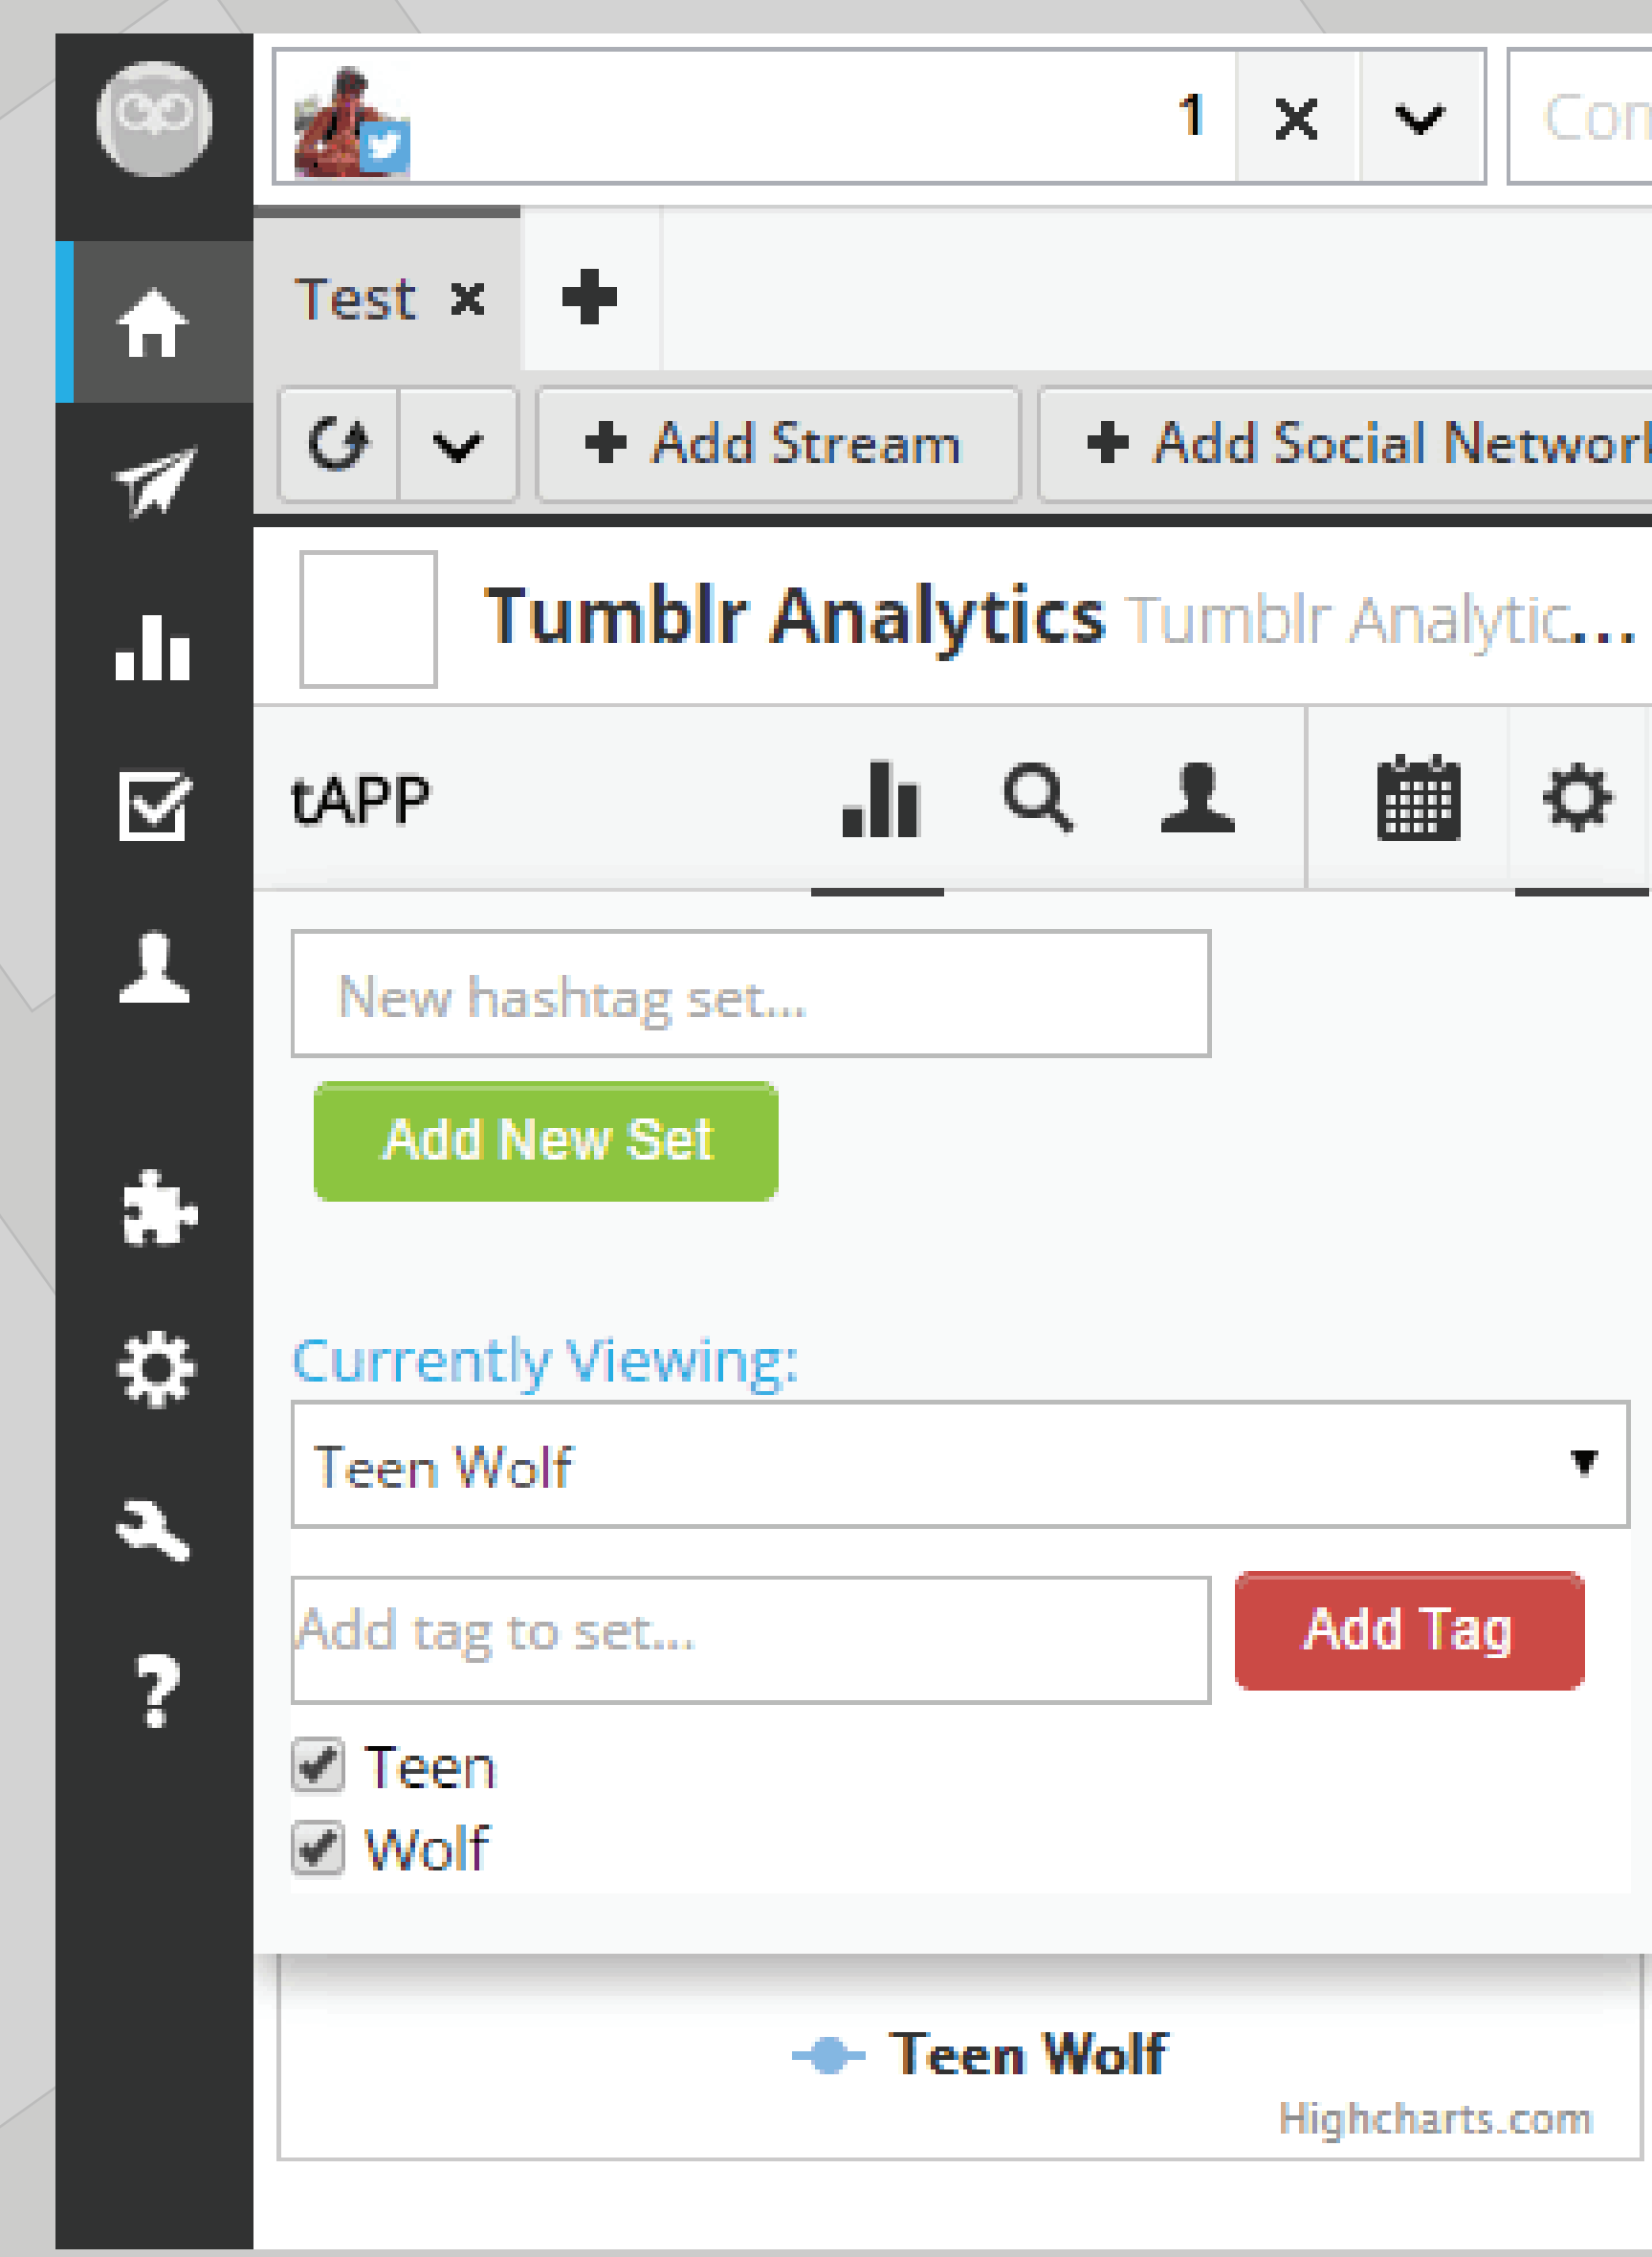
1 × Con

Test ×

Add Stream Add Social Networ

Tumblr Analytics Tumblr Analytic...

tAPP

New hashtag set...

Add New Set

Currently Viewing:

Teen Wolf

Add tag to set...

Add Tag

Teen

Wolf

Teen Wolf

Highcharts.com